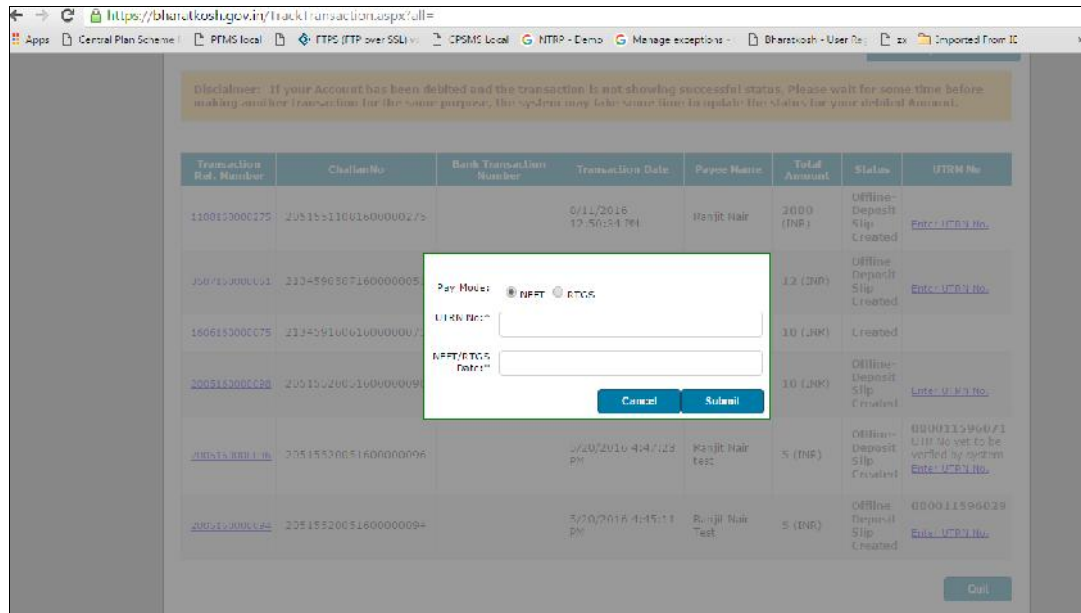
https://bharatkosh.gov.in/TrackTransaction.aspx?all=

Apps Central Plan Scheme PFMS local FTPS (FTP over SSL) CPSMS Local NTRP - Demo Manage exceptions Bharatkosh - User Re zx Imported From IE

Disclaimer: If your Account has been debited and the transaction is not showing successful status, Please wait for some time before making another transaction for the same purpose, the system may take some time to update the status for your debited Amount.

| Transaction Ref. Number | ChallanNo | Bank Transaction Number | Transaction Date | Payee Name | Total Amount | Status | UTRN No |
|---|---|---|---|---|---|---|---|
| 1100150000275 | 2051551100160000027 |  | 6/11/2016 12:50:34 PM | Ranjit Nair | 2000 (INR) | Offline-Deposit Slip Created | Enter UTRN No. |
| 3507150000051 | 2134590807160000005 |  |  |  | 12 (INR) | Offline-Deposit Slip Created | Enter UTRN No. |
| 1606150000075 | 213459160616000007 |  |  |  | 10 (INR) | Created |  |
| 2005150000098 | 205155200516000009 |  |  |  | 10 (INR) | Offline-Deposit Slip Created | Enter UTRN No. |
| 2005150000096 | 2051552005160000096 |  | 5/20/2016 4:47:23 PM | Ranjit Nair test | 5 (INR) | Offline-Deposit Slip Created | 000011596071 UTR No yet to be verified by system Enter UTRN No. |
| 2005150000094 | 2051552005160000094 |  | 5/20/2016 4:45:11 PM | Ranjit Nair Test | 5 (INR) | Offline-Deposit Slip Created | 000011596029 Enter UTRN No. |

Pay Mode: NEFT RTGS

UTRN No:*

NEFT/RTGS Date:*

Cancel Submit

Quit